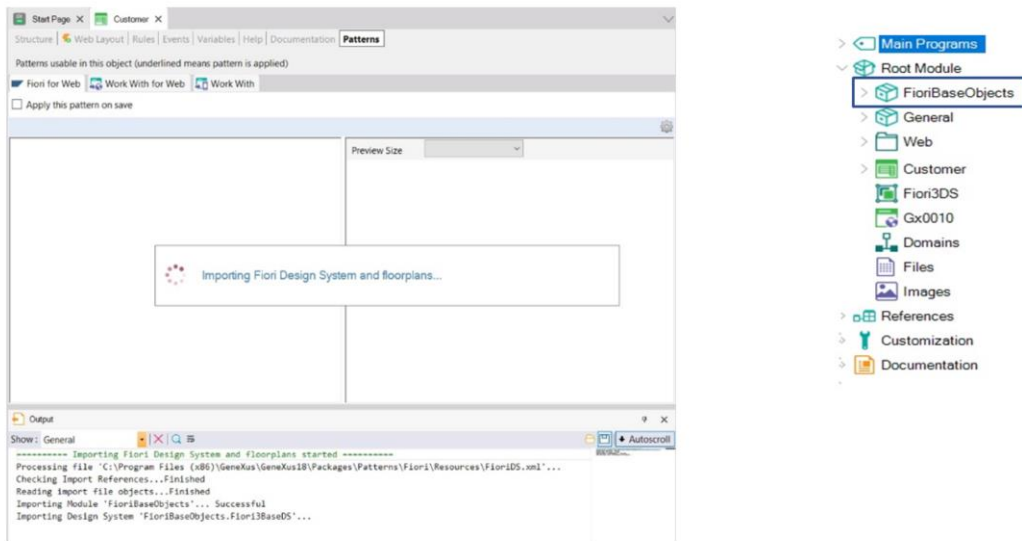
Start Page × Customer ×

Structure | Web Layout | Rules | Events | Variables | Help | Documentation | Patterns

Patterns usable in this object (underlined means pattern is applied)

Fiori for Web | Work With for Web | Work With

Apply this pattern on save

Preview Size

Importing Fiori Design System and floorplans...

Output

Show: General

Autoscroll

---------- Importing Fiori Design System and floorplans started ----------
Processing file 'C:\Program Files (x86)\GeneXus\GeneXus18\Packages\Patterns\Fiori\Resources\FioriDS.xml'...
Checking Import References...Finished
Reading import file objects...Finished
Importing Module 'FioriBaseObjects'... Successful
Importing Design System 'FioriBaseObjects.Fiori3BaseDS'...

Main Programs
Root Module
FioriBaseObjects
General
Web
Customer
Fiori3DS
Gx0010
Domains
Files
Images
References
Customization
Documentation